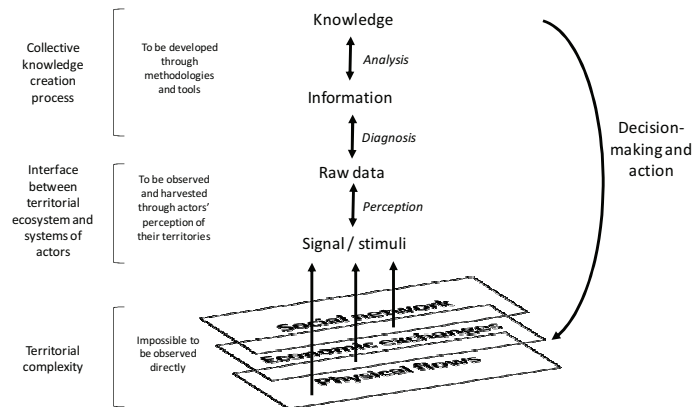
Collective knowledge creation process

To be developed through methodologies and tools

Knowledge

Analysis

Information

Diagnosis

Interface between territorial ecosystem and systems of actors

To be observed and harvested through actors' perception of their territories

Raw data

Perception

Signal / stimuli

Decision-making and action

Territorial complexity

Impossible to be observed directly

Social network

Economic exchanges

Physical flows